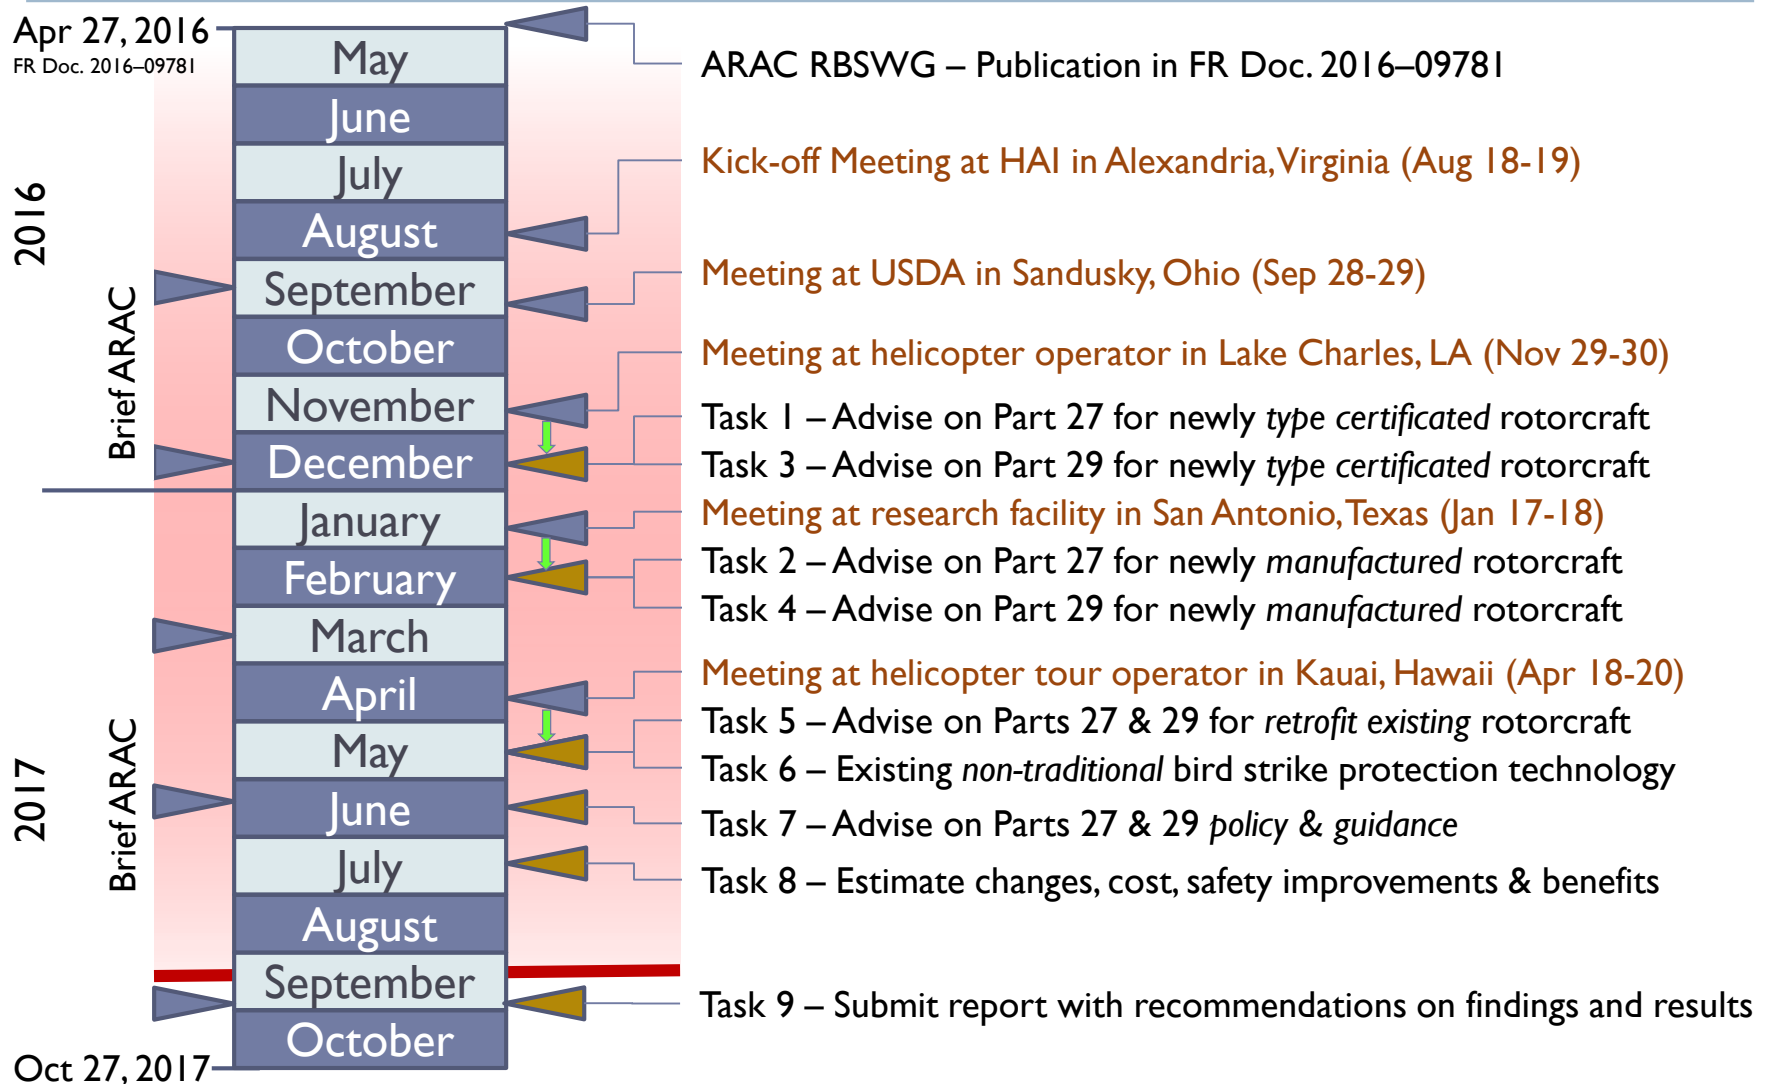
Apr 27, 2016
FR Doc. 2016–09781

2016

Brief ARAC

Brief ARAC

2017

May
June
July
August
September
October
November
December
January
February
March
April
May
June
July
August
September
October

Oct 27, 2017

ARAC RBSWG – Publication in FR Doc. 2016–09781

Kick-off Meeting at HAI in Alexandria, Virginia (Aug 18-19)

Meeting at USDA in Sandusky, Ohio (Sep 28-29)

Meeting at helicopter operator in Lake Charles, LA (Nov 29-30)

Task 1 – Advise on Part 27 for newly *type certificated* rotorcraft

Task 3 – Advise on Part 29 for newly *type certificated* rotorcraft

Meeting at research facility in San Antonio, Texas (Jan 17-18)

Task 2 – Advise on Part 27 for newly *manufactured* rotorcraft

Task 4 – Advise on Part 29 for newly *manufactured* rotorcraft

Meeting at helicopter tour operator in Kauai, Hawaii (Apr 18-20)

Task 5 – Advise on Parts 27 & 29 for *retrofit existing* rotorcraft

Task 6 – Existing *non-traditional* bird strike protection technology

Task 7 – Advise on Parts 27 & 29 *policy & guidance*

Task 8 – Estimate changes, cost, safety improvements & benefits

Task 9 – Submit report with recommendations on findings and results